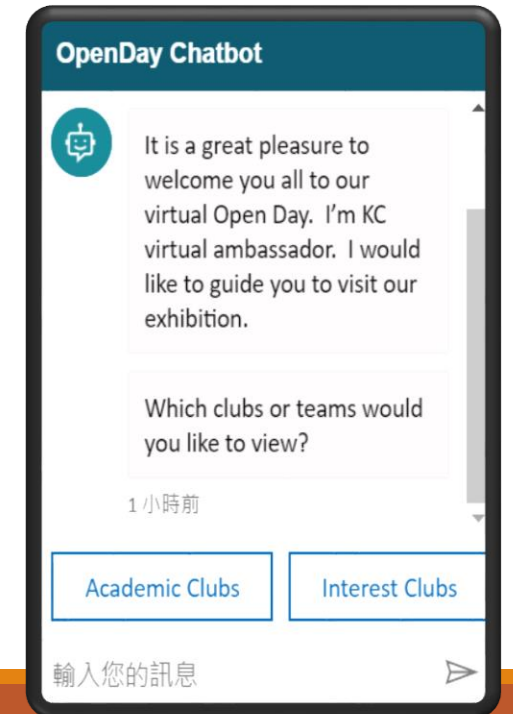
OpenDay Chatbot

It is a great pleasure to welcome you all to our virtual Open Day.  I'm KC virtual ambassador.  I would like to guide you to visit our exhibition.

Which clubs or teams would you like to view?

1 小時前

Academic Clubs

Interest Clubs

輸入您的訊息